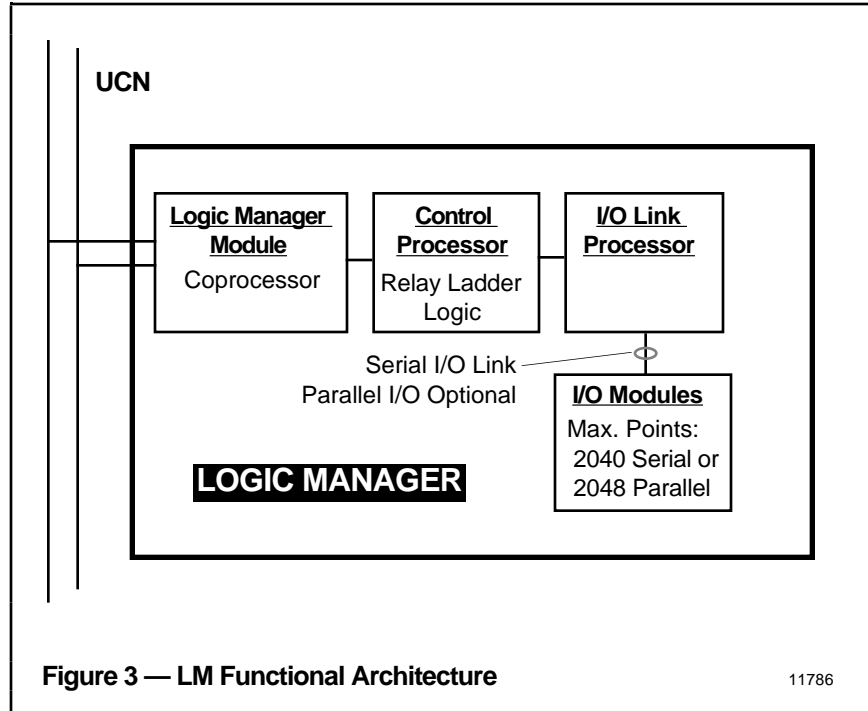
UCN

Logic Manager Module
Coprocessor

Control Processor
Relay Ladder Logic

I/O Link Processor

Serial I/O Link
Parallel I/O Optional

I/O Modules
Max. Points:
2040 Serial or
2048 Parallel

LOGIC MANAGER

Figure 3 — LM Functional Architecture

11786